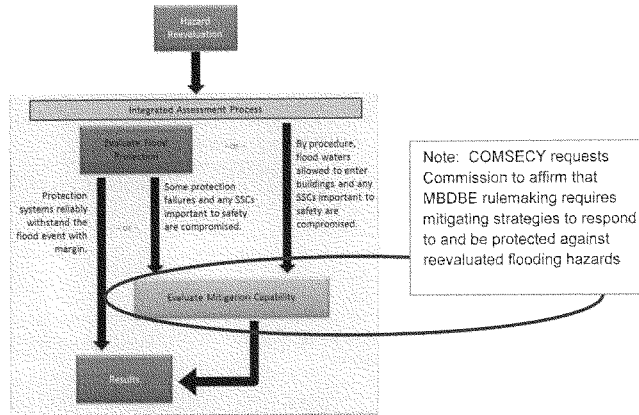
Hazard Reevaluation

Integrated Assessment Process

Evaluate Flood Protection

Protection systems reliably withstand the flood event with margin.

OR

Some protection failures and any SSCs important to safety are compromised.

OR

By procedure, flood waters allowed to enter buildings and any SSCs important to safety are compromised.

Evaluate Mitigation Capability

Results

Note: COMSECY requests Commission to affirm that MBDBE rulemaking requires mitigating strategies to respond to and be protected against reevaluated flooding hazards